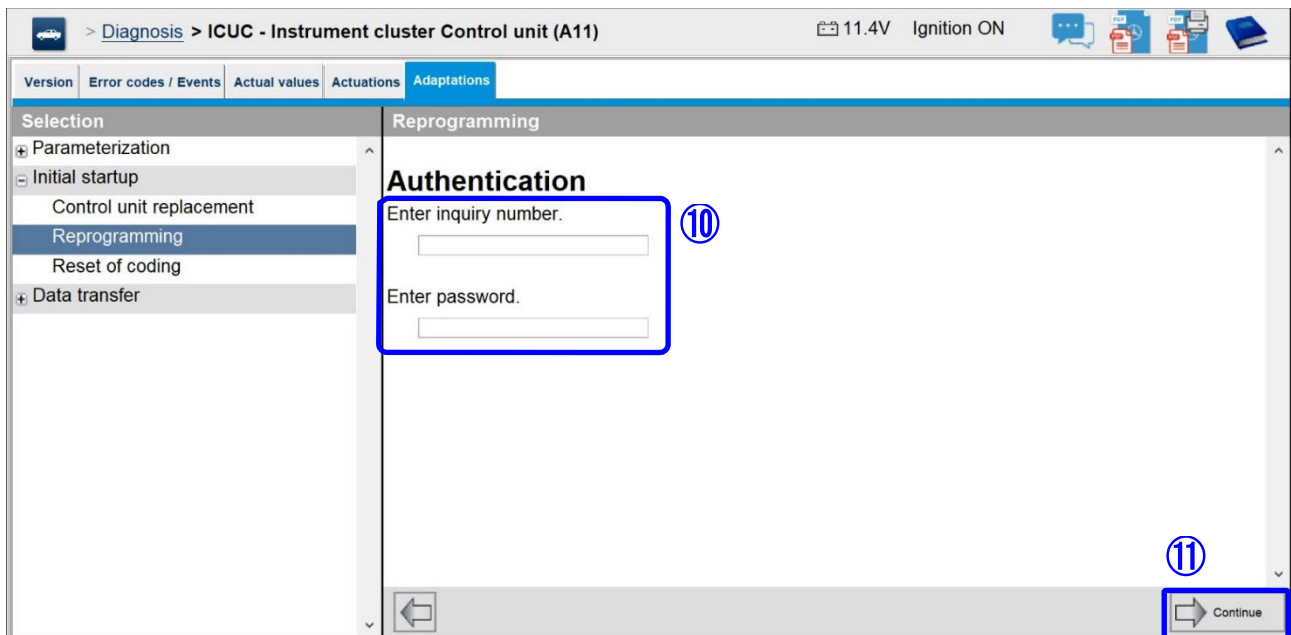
> Diagnosis > ICUC - Instrument cluster Control unit (A11)

11.4V Ignition ON

PDF PDF

Version | Error codes / Events | Actual values | Actuations | Adaptations

Selection

Parameterization

Initial startup

Control unit replacement

Reprogramming

Reset of coding

Data transfer

Reprogramming

Authentication

Enter inquiry number.

⑩

Enter password.

⑪

Continue